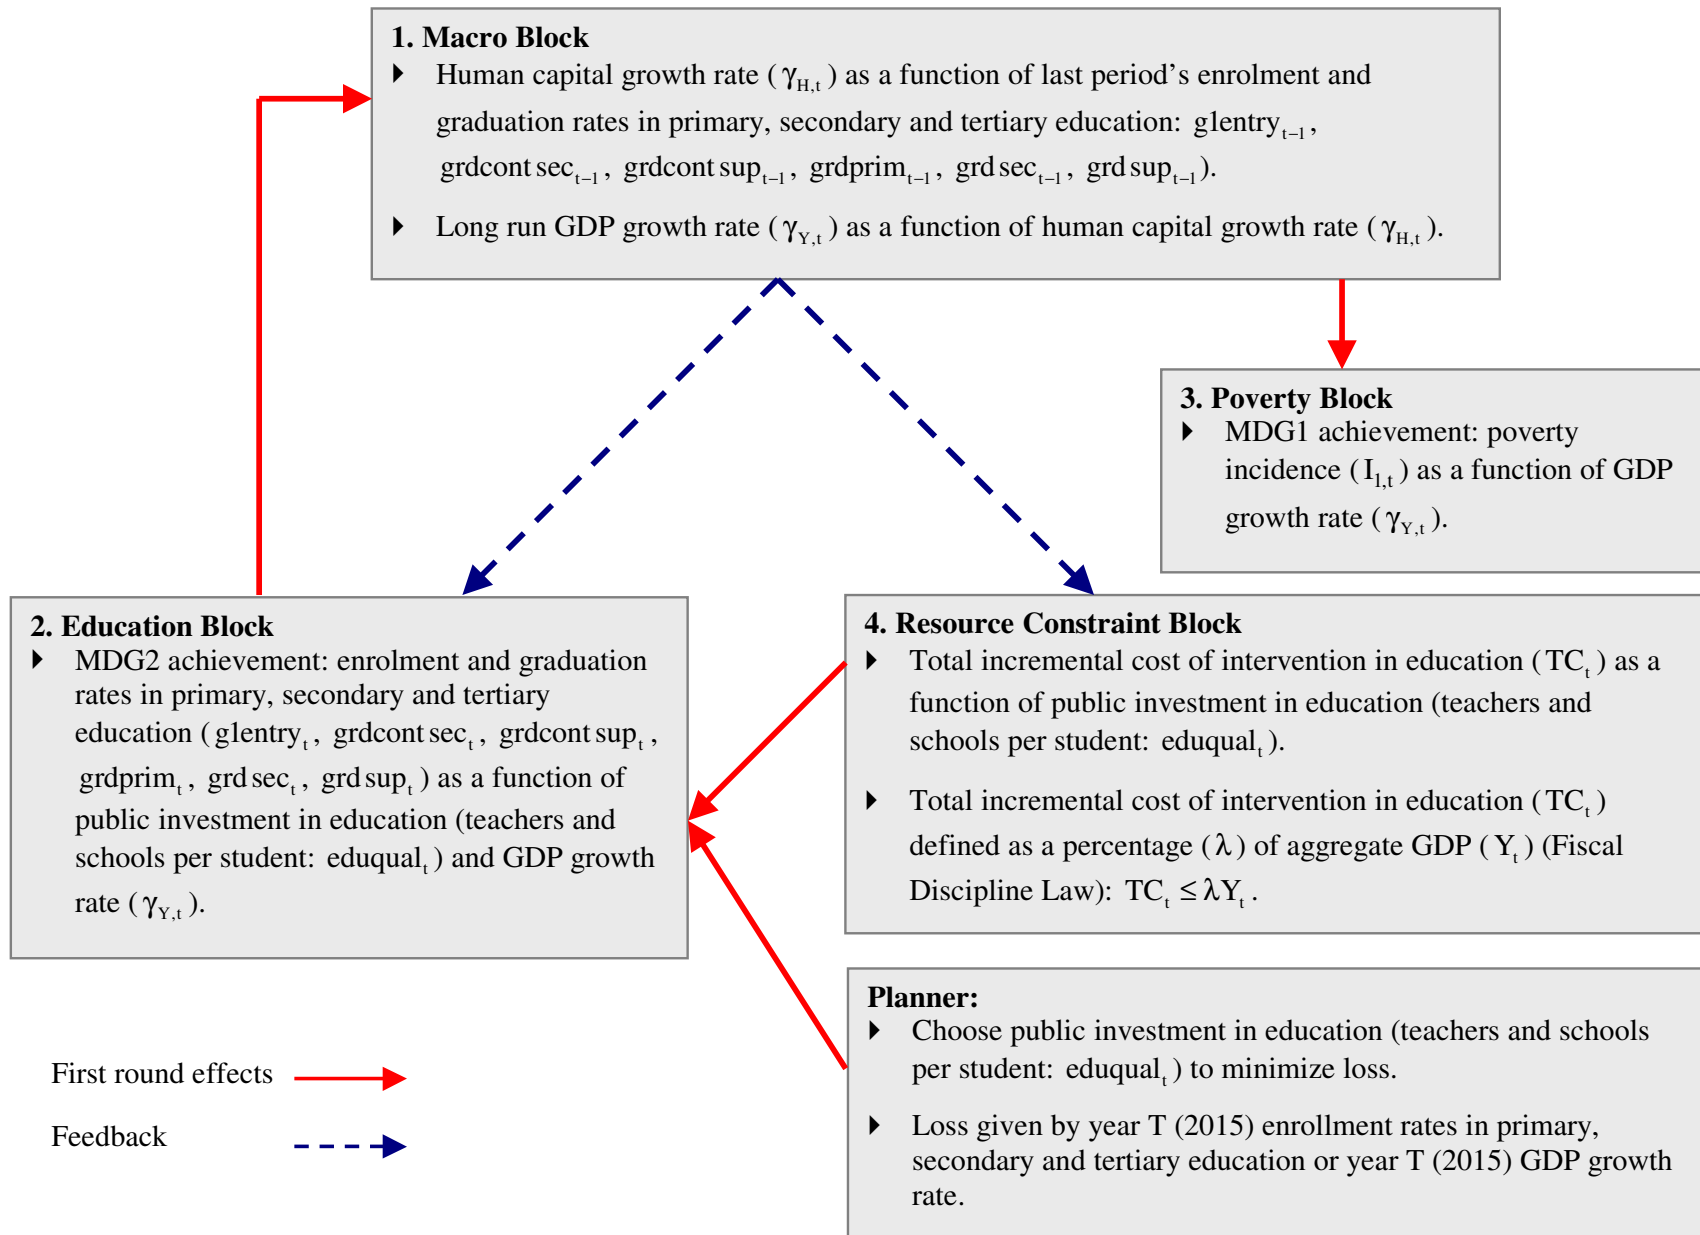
1. Macro Block
Human capital growth rate ( $\gamma_{H,t}$ ) as a function of last period's enrolment and graduation rates in primary, secondary and tertiary education: $g1entry_{t-1}$, $grdcont\sec_{t-1}$, $grdcont\sup_{t-1}$, $grdprim_{t-1}$, $grd\sec_{t-1}$, $grd\sup_{t-1}$ ).

Long run GDP growth rate ( $\gamma_{Y,t}$ ) as a function of human capital growth rate ( $\gamma_{H,t}$ ).

3. Poverty Block
MDG1 achievement: poverty incidence ( $I_{1,t}$ ) as a function of GDP growth rate ( $\gamma_{Y,t}$ ).

2. Education Block
MDG2 achievement: enrolment and graduation rates in primary, secondary and tertiary education ( $g1entry_t$, $grdcont\sec_t$, $grdcont\sup_t$, $grdprim_t$, $grd\sec_t$, $grd\sup_t$ ) as a function of public investment in education (teachers and schools per student: $eduqual_t$ ) and GDP growth rate ( $\gamma_{Y,t}$ ).

4. Resource Constraint Block
Total incremental cost of intervention in education ( $TC_t$ ) as a function of public investment in education (teachers and schools per student: $eduqual_t$ ).

Total incremental cost of intervention in education ( $TC_t$ ) defined as a percentage ( $\lambda$ ) of aggregate GDP ( $Y_t$ ) (Fiscal Discipline Law): $TC_t \leq \lambda Y_t$.

Planner:
Choose public investment in education (teachers and schools per student: $eduqual_t$ ) to minimize loss.

Loss given by year T (2015) enrollment rates in primary, secondary and tertiary education or year T (2015) GDP growth rate.

First round effects

Feedback